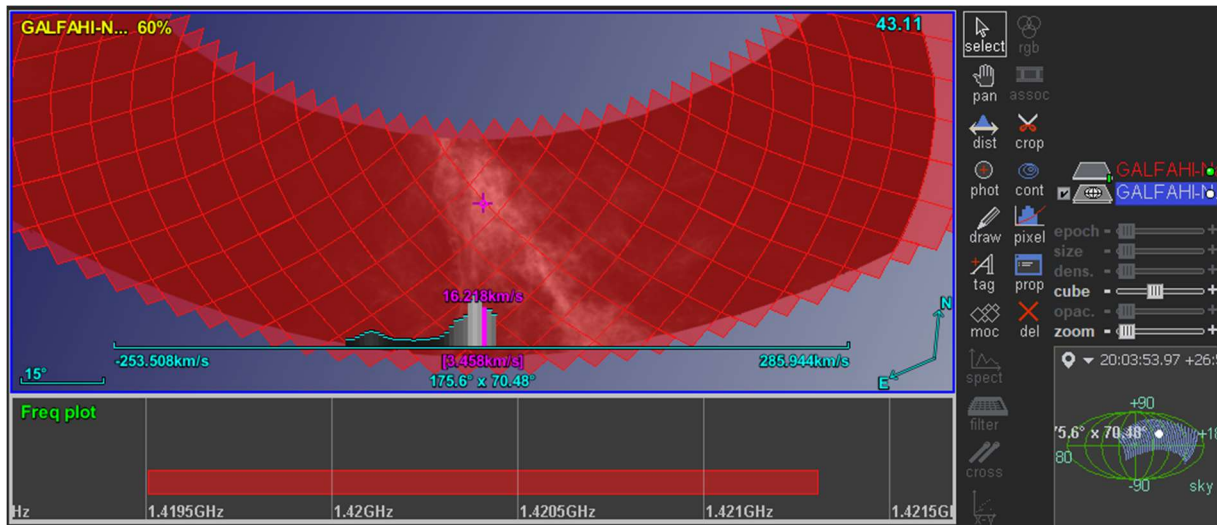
GALFAHI-N... 60%

43.11

16.218km/s

-253.508km/s

[3.458km/s]

285.944km/s

15°

175.6° x 70.48°

N

E

Freq plot

Hz

1.4195GHz

1.42GHz

1.4205GHz

1.421GHz

1.4215G

select

rgb

pan

assoc

dist

crop

phot

cont

draw

pixel

tag

prop

moc

del

spect

filter

cross

GALFAHI-N

GALFAHI-N

epoch

size

dens.

cube

opac.

zoom

20:03:53.97 +26.

+90

75.6° x 70.48°

+18

80

-90

sky